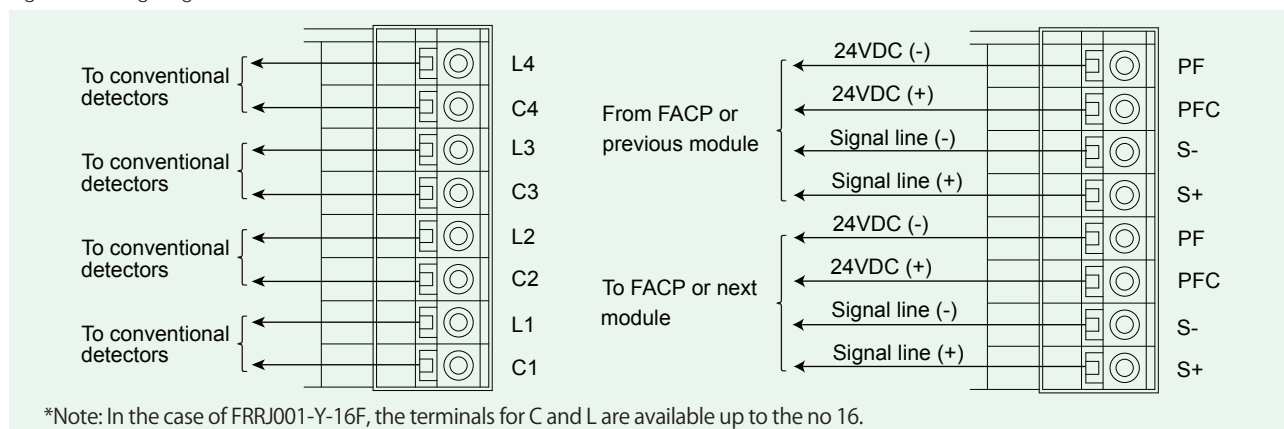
To conventional detectors

L4

C4

To conventional detectors

L3

C3

To conventional detectors

L2

C2

To conventional detectors

L1

C1

From FACP or previous module

24VDC (-)

PF

24VDC (+)

PFC

Signal line (-)

S-

Signal line (+)

S+

To FACP or next module

24VDC (-)

PF

24VDC (+)

PFC

Signal line (-)

S-

Signal line (+)

S+

*Note: In the case of FRRJ001-Y-16F, the terminals for C and L are available up to the no 16.